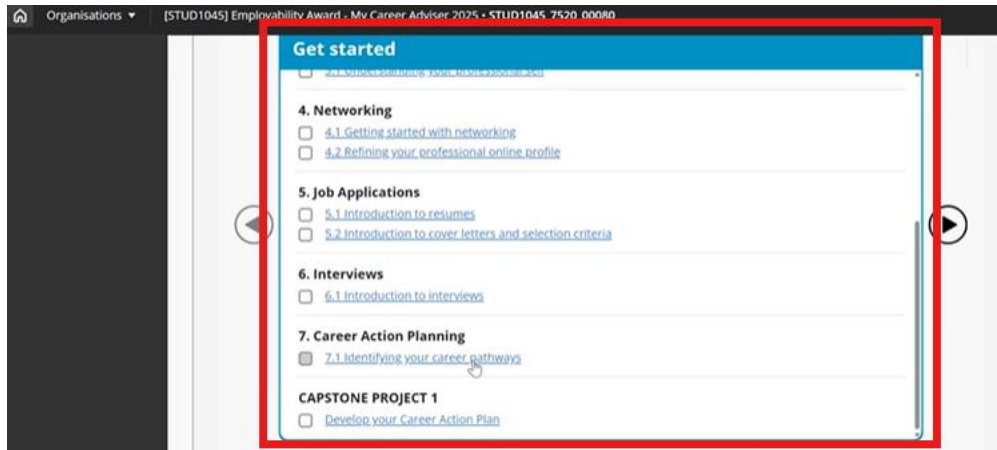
Organisations ▾ [STUD1045] Employability Award - My Career Adviser 2025 • STUD1045_7520_00080

Get started

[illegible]

4. Networking
4.1 Getting started with networking
4.2 Refining your professional online profile

5. Job Applications
5.1 Introduction to resumes
5.2 Introduction to cover letters and selection criteria

6. Interviews
6.1 Introduction to interviews

7. Career Action Planning
7.1 Identifying your career pathways

CAPSTONE PROJECT 1
Develop your Career Action Plan